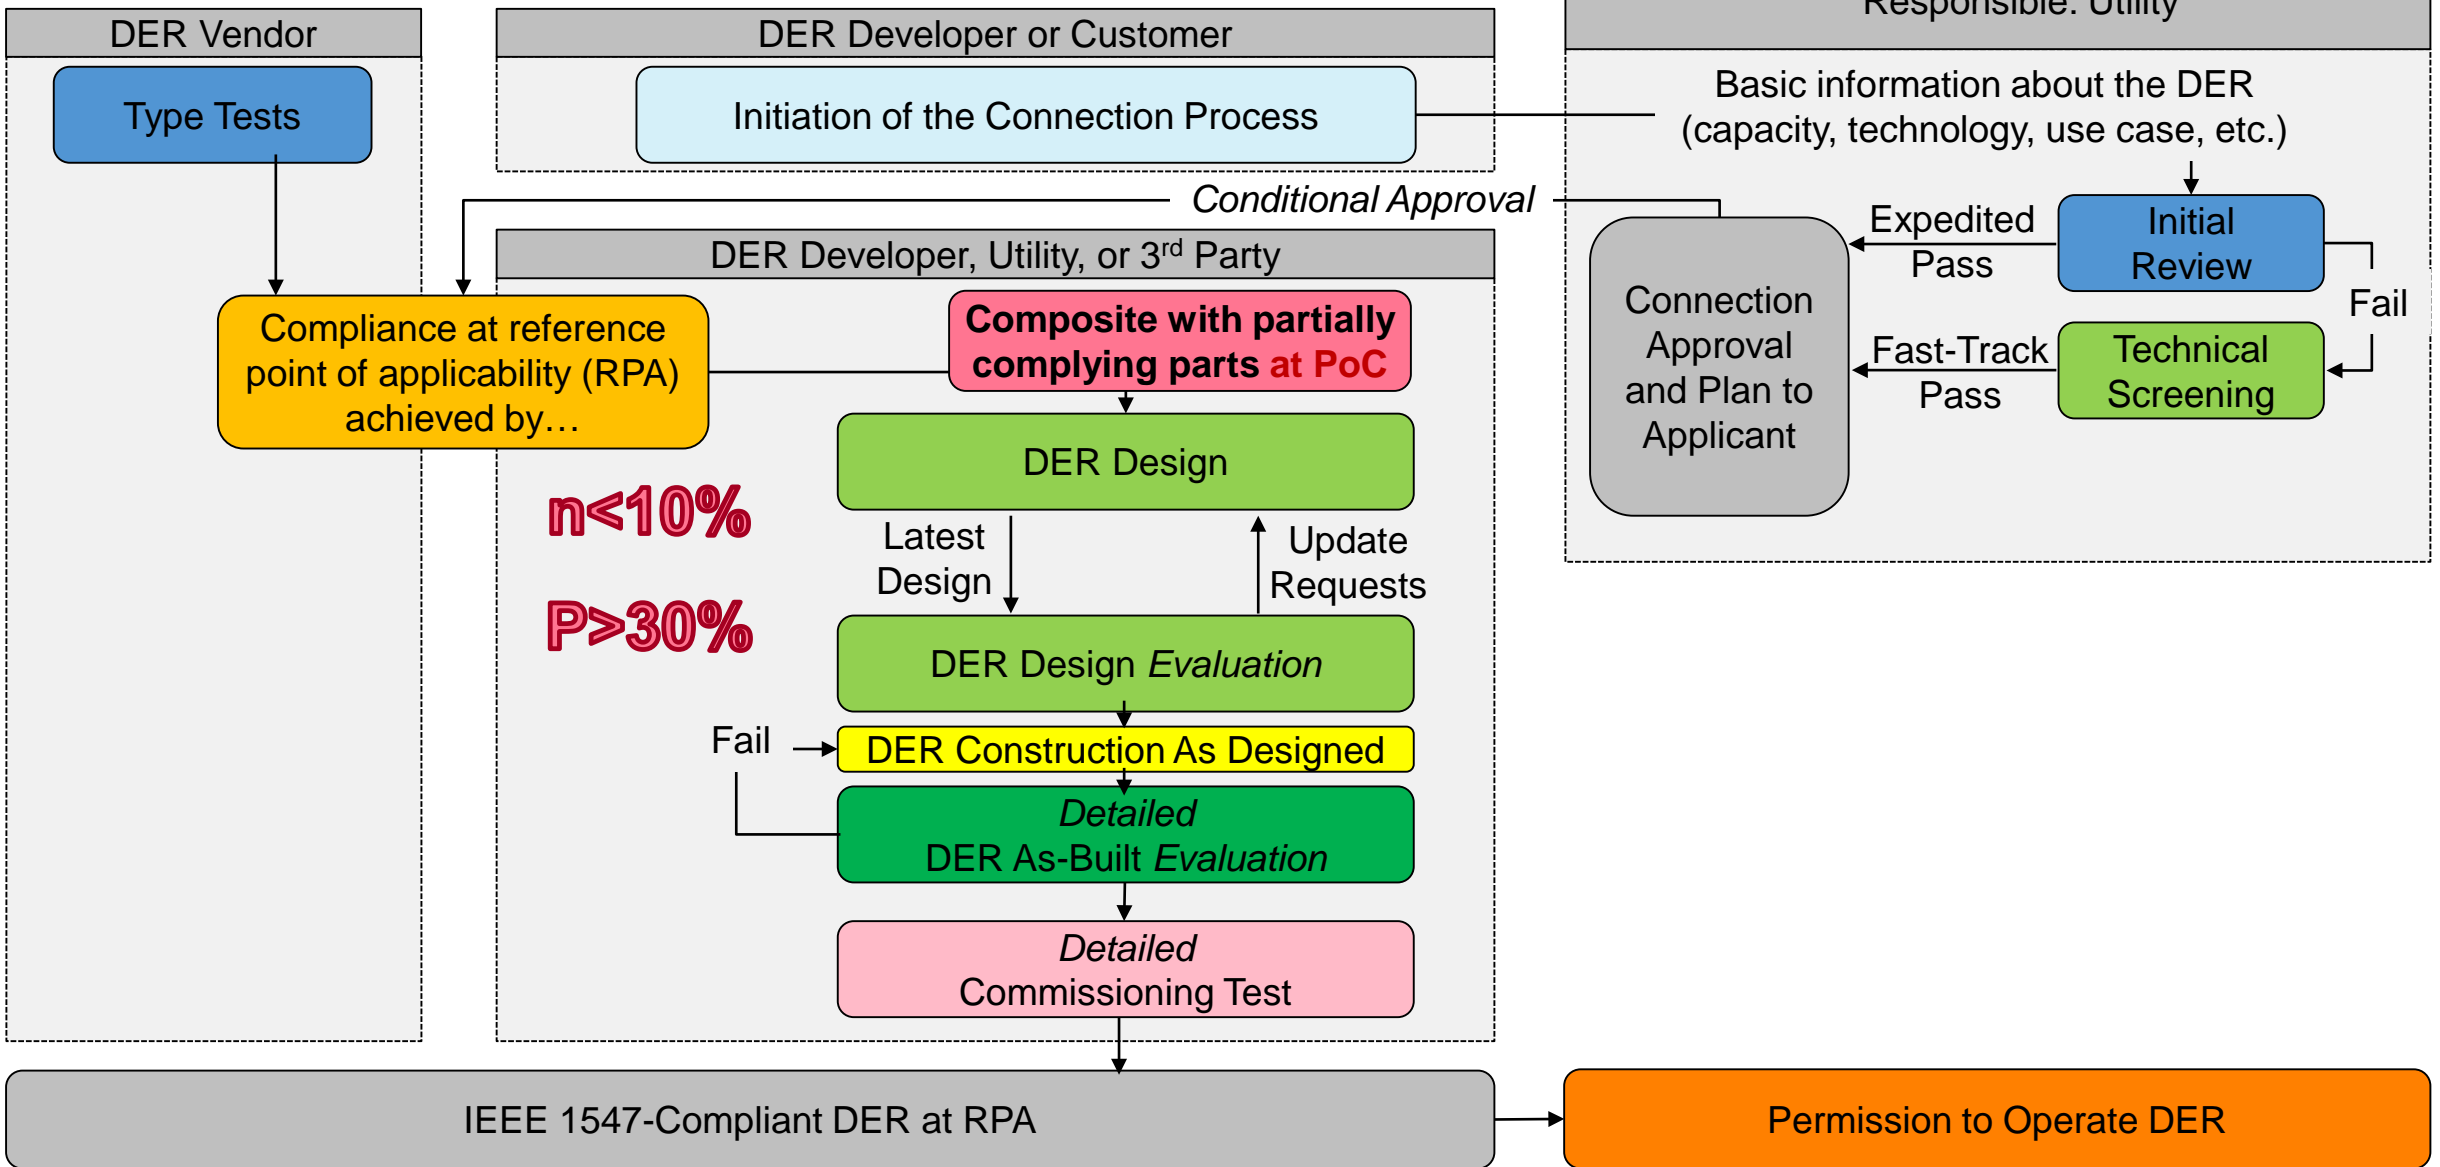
DER Vendor

Type Tests

DER Developer or Customer

Initiation of the Connection Process

Responsible: Utility

Basic information about the DER (capacity, technology, use case, etc.)

Conditional Approval

Initial Review

Expedited Pass

Fail

Connection Approval and Plan to Applicant

Fast-Track Pass

Technical Screening

DER Developer, Utility, or 3$^{rd}$ Party

Compliance at reference point of applicability (RPA) achieved by…

Composite with partially complying parts at PoC

DER Design

n<10%

P>30%

Latest Design

Update Requests

DER Design Evaluation

Fail

DER Construction As Designed

Detailed DER As-Built Evaluation

Detailed Commissioning Test

IEEE 1547-Compliant DER at RPA

Permission to Operate DER